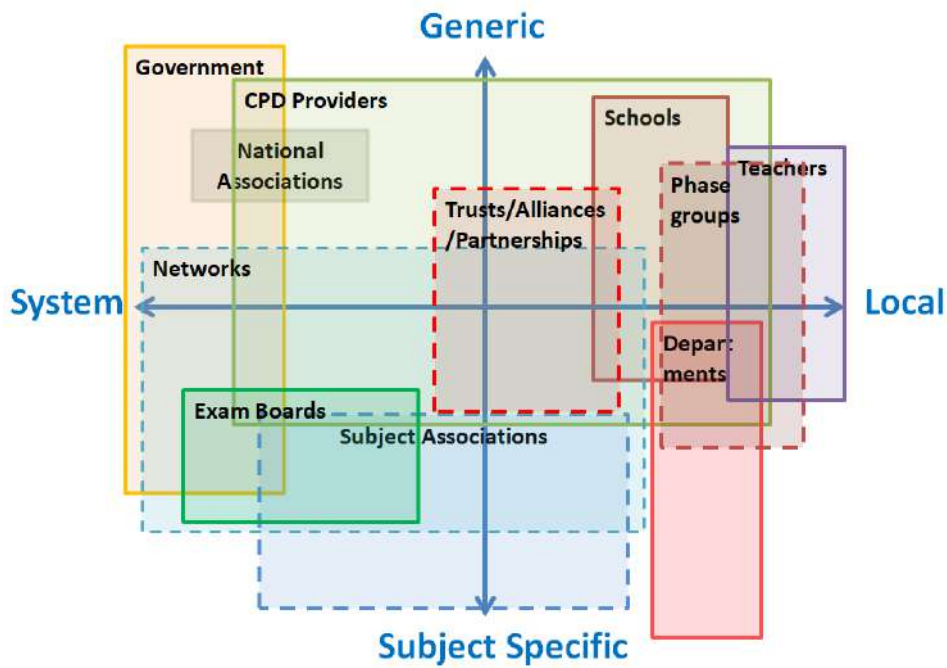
Generic

Government

CPD Providers

National Associations

Schools

Teachers

Phase groups

Trusts/Alliances /Partnerships

Networks

System

Local

Depar ments

Exam Boards

Subject Associations

Subject Specific